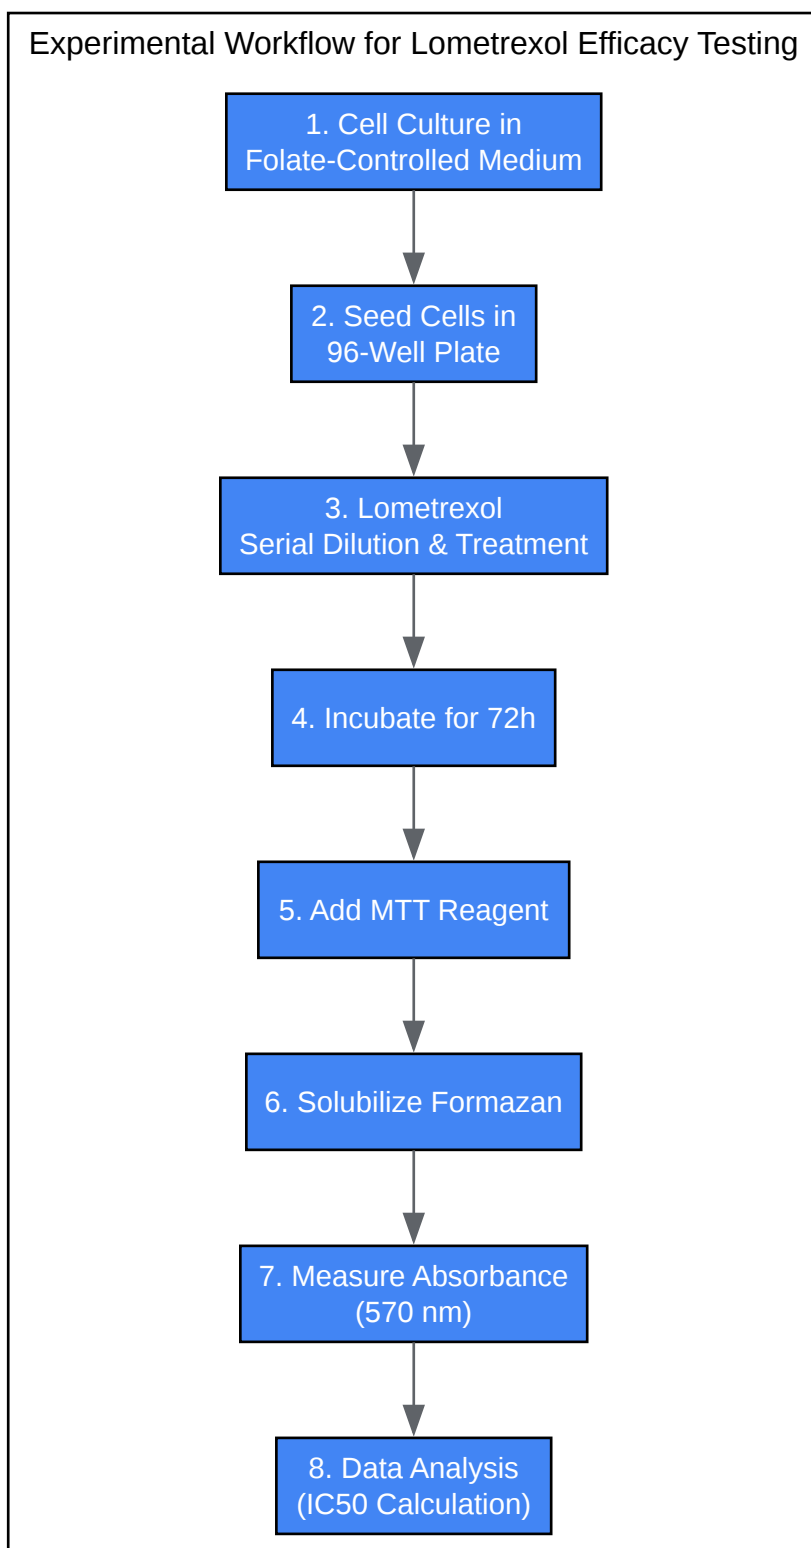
Experimental Workflow for Lometrexol Efficacy Testing

1. Cell Culture in Folate-Controlled Medium

2. Seed Cells in 96-Well Plate

3. Lometrexol Serial Dilution & Treatment

4. Incubate for 72h

5. Add MTT Reagent

6. Solubilize Formazan

7. Measure Absorbance (570 nm)

8. Data Analysis (IC50 Calculation)